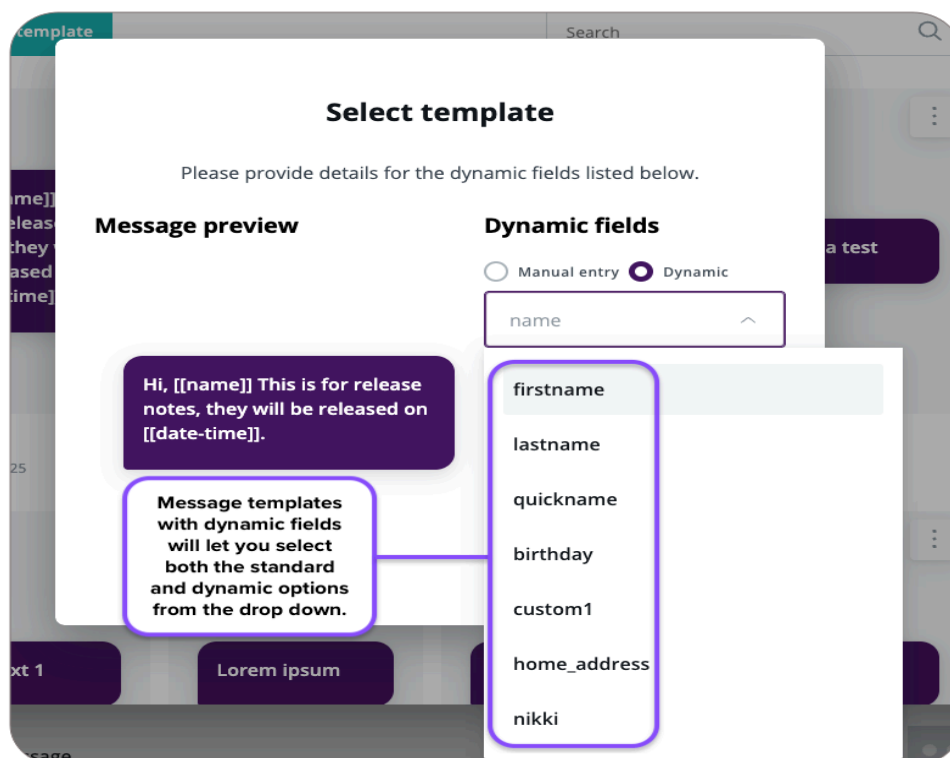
template

Search

Select template

Please provide details for the dynamic fields listed below.

me]] releas they ased time]

Message preview

Dynamic fields

a test

Manual entry

Dynamic

name

Hi, [[name]] This is for release notes, they will be released on [[date-time]].

firstname

lastname

quickname

birthday

custom1

home_address

nikki

25

Message templates with dynamic fields will let you select both the standard and dynamic options from the drop down.

xt 1

Lorem ipsum

ssage